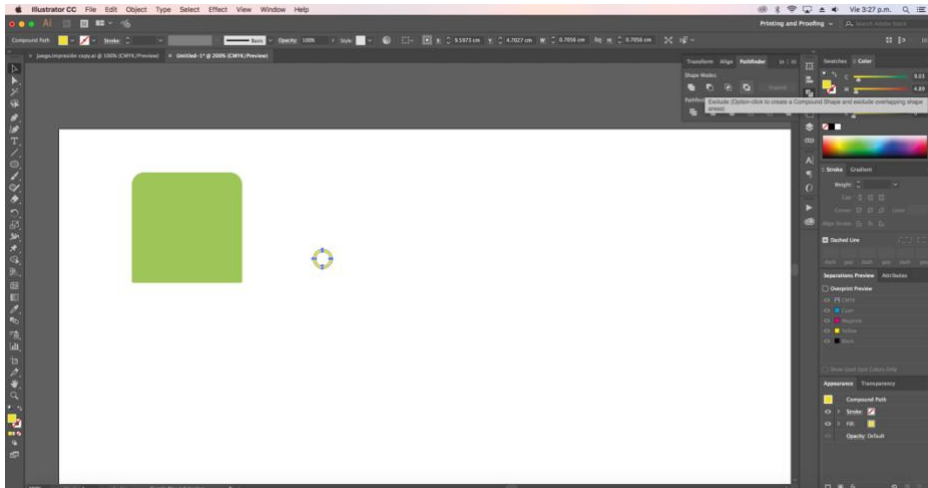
Illustrator CC File Edit Object Type Select Effect View Window Help

Vie 3:27 p.m.

Printing and Proofing

Compound Path Stroke Basic Opacity: 100% Style

X: 5.5973 cm Y: 4.7027 cm W: 0.7056 cm H: 0.7056 cm

juego.impresion copy.ai @ 100% (CMYK/Preview) Untitled-1* @ 200% (CMYK/Preview)

Transform Align Pathfinder

Shape Modes:

Expand

Pathfinders:

Exclude (Option-click to create a Compound Shape and exclude overlapping shape areas)

Swatches Color

C 9.03

K 4.89

Stroke Gradient

Weight:

Cap:

Corner:

Limit:

Align Stroke:

Dashed Line

dash gap dash gap dash gap

Separations Preview Attributes

Overprint Preview

CMYK

Cyan

Magenta

Yellow

Black

Show Used Spot Colors Only

Appearance Transparency

Compound Path

Stroke:

Fill:

Opacity: Default